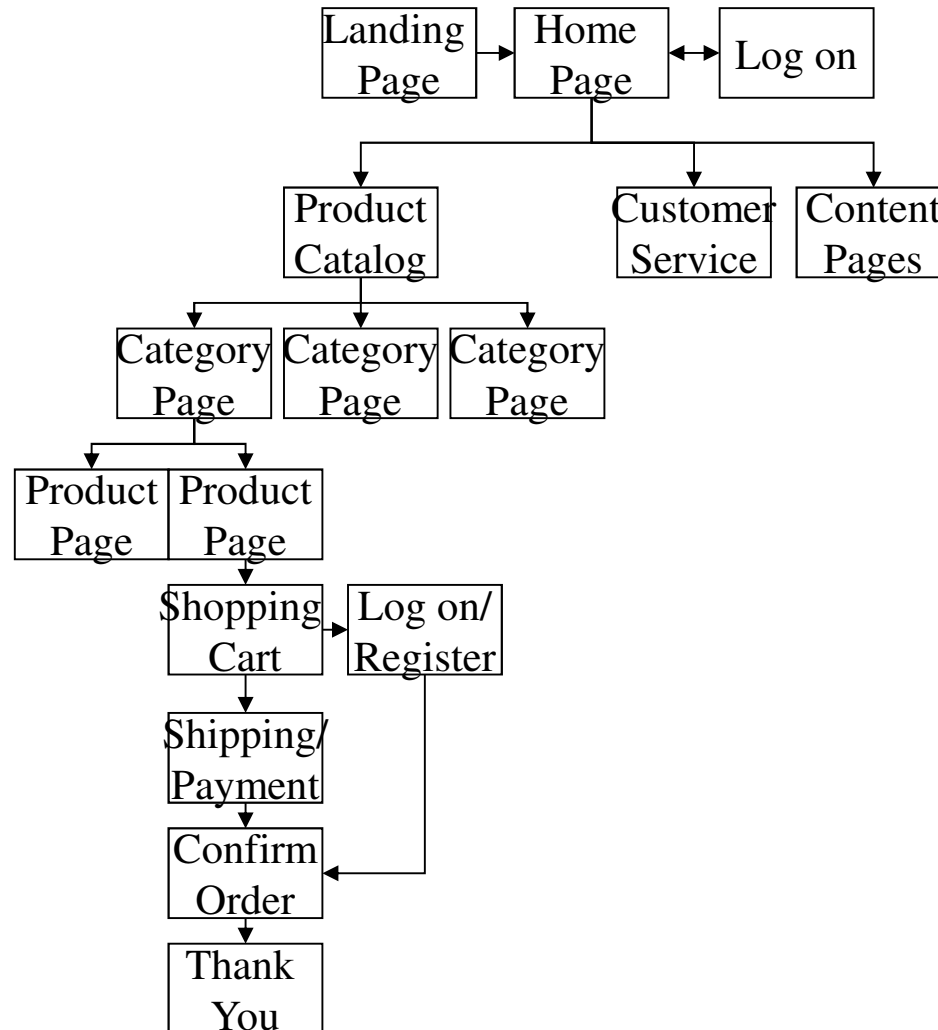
Landing Page

Home Page

Log on

Product Catalog

Customer Service

Content Pages

Category Page

Category Page

Category Page

Product Page

Product Page

Shopping Cart

Log on/ Register

Shipping/ Payment

Confirm Order

Thank You